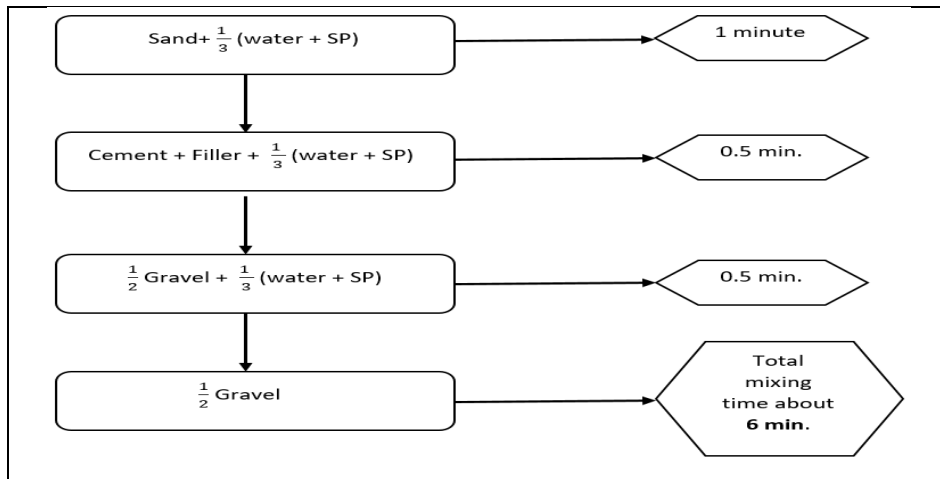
Sand+ $\frac{1}{3}$ (water + SP)

1 minute

Cement + Filler + $\frac{1}{3}$ (water + SP)

0.5 min.

$\frac{1}{2}$ Gravel + $\frac{1}{3}$ (water + SP)

0.5 min.

$\frac{1}{2}$ Gravel

Total mixing time about **6 min**.